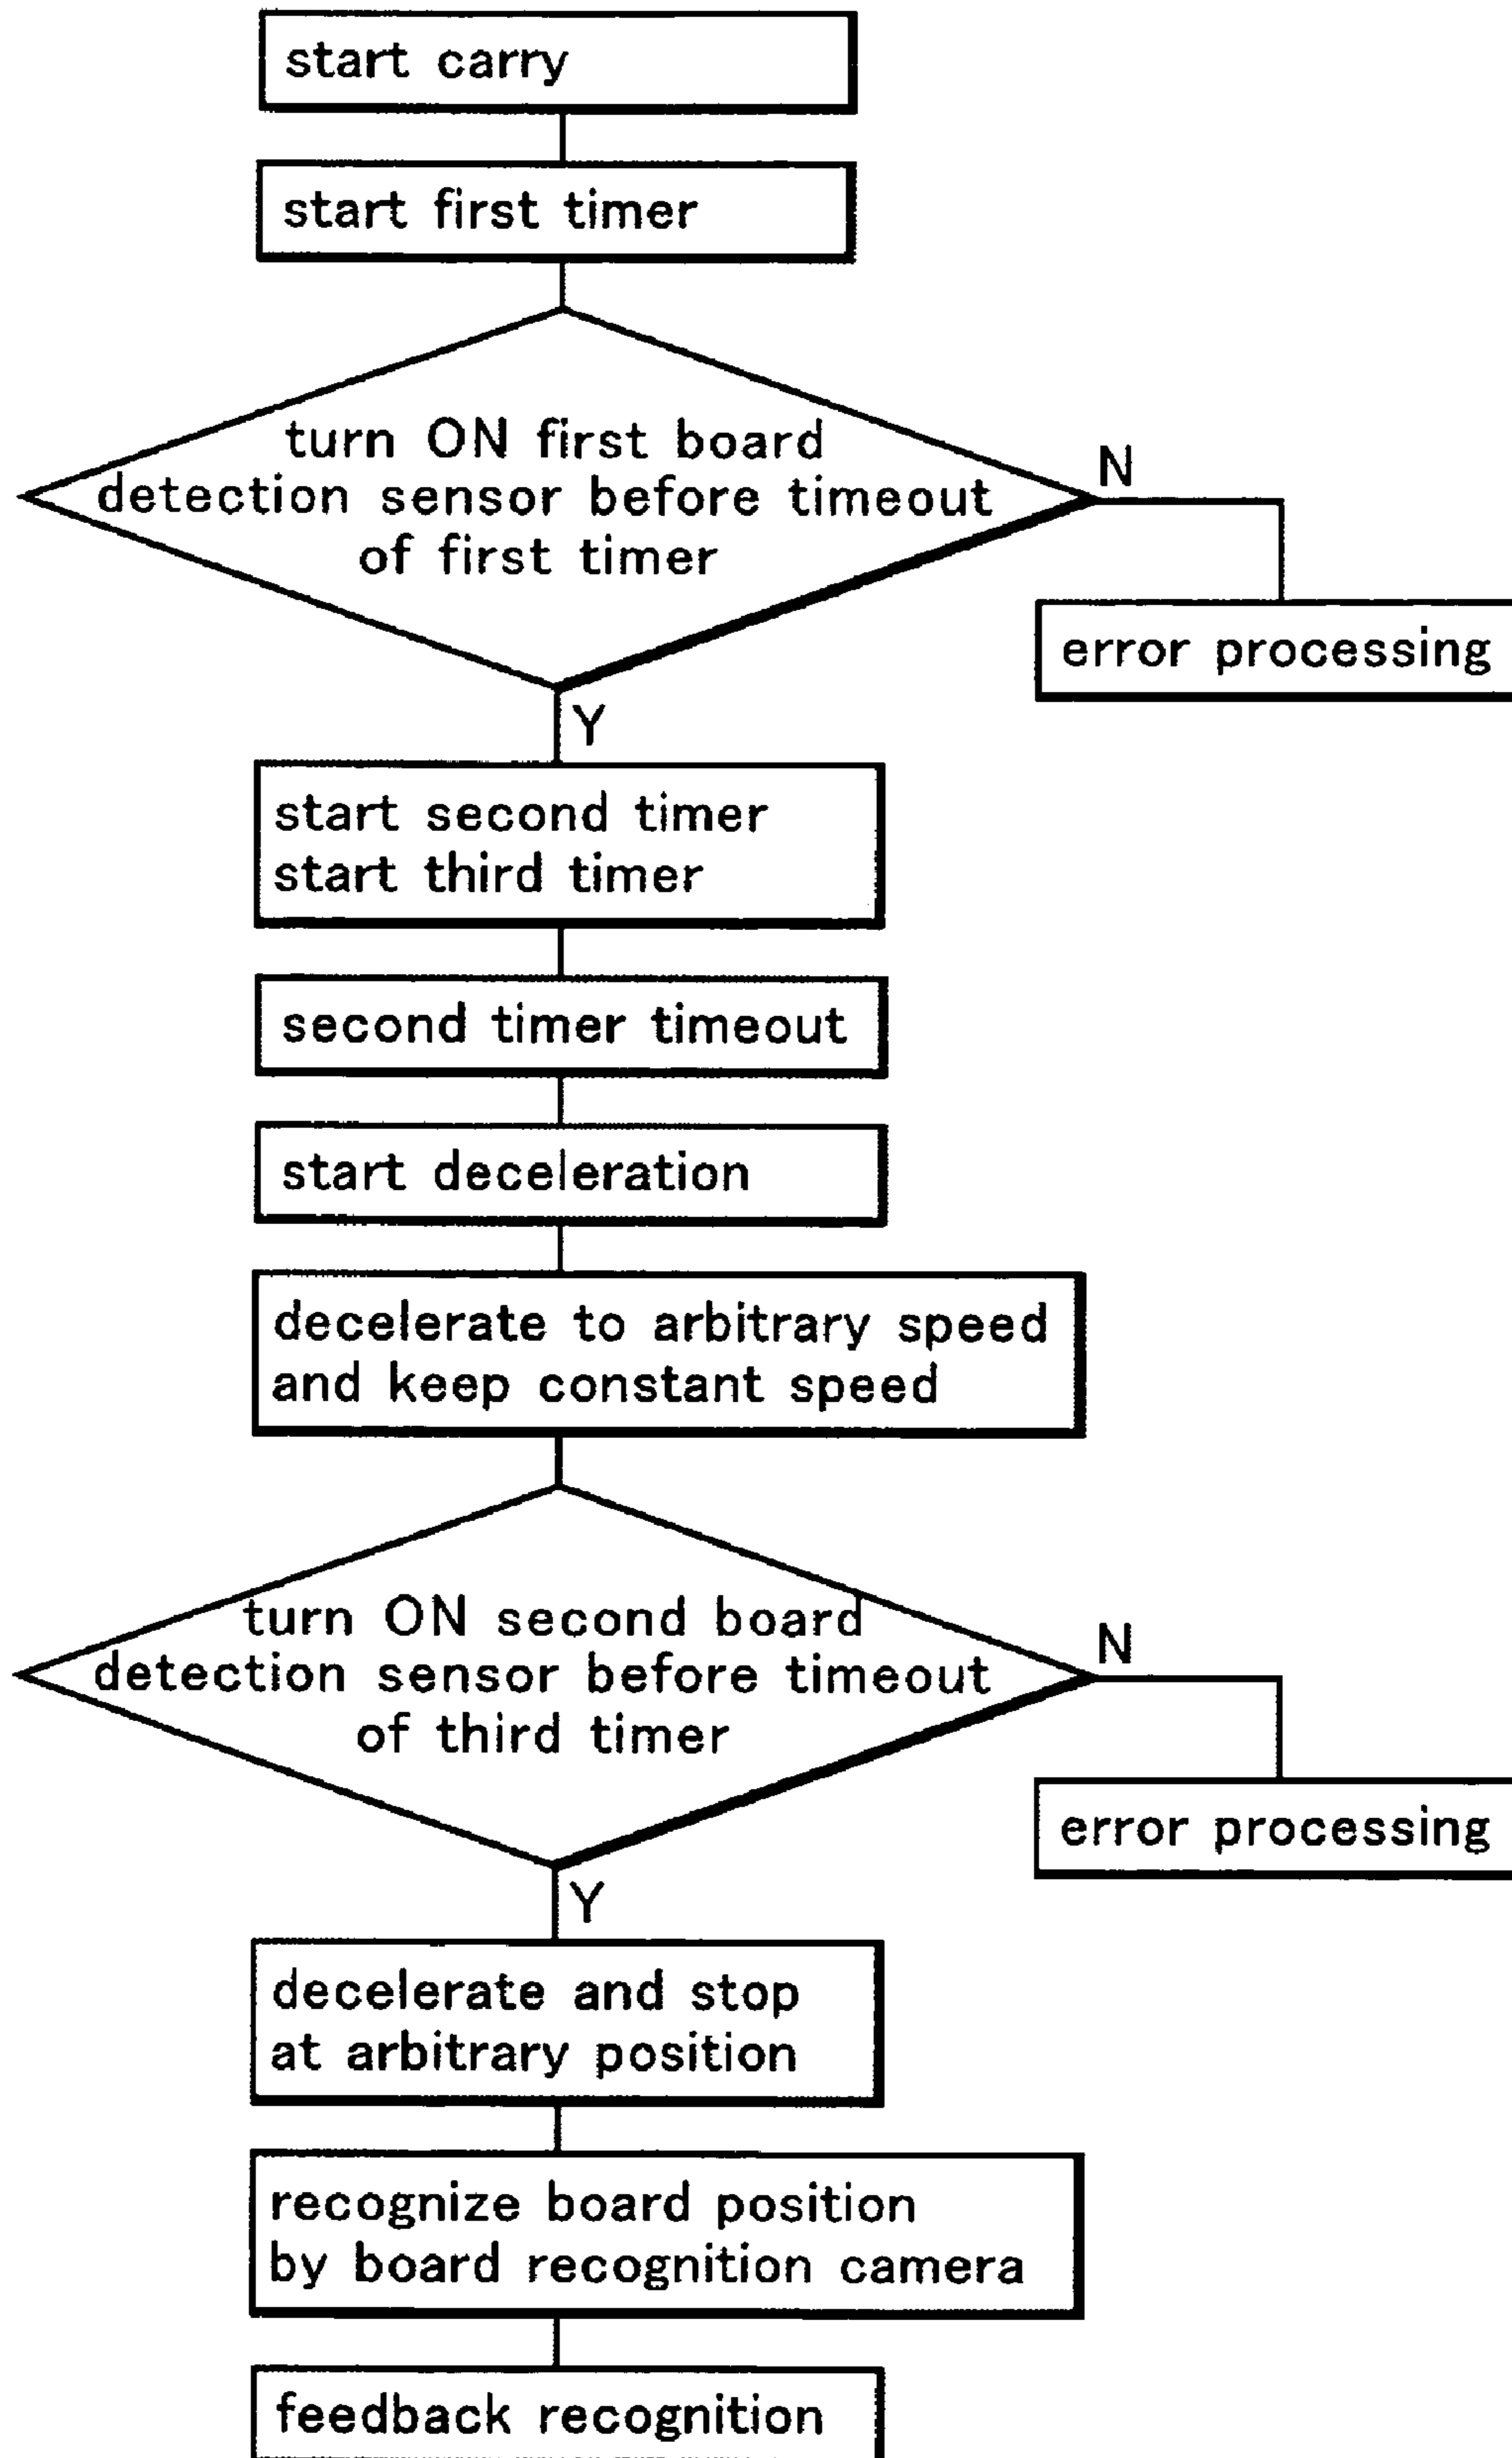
start carry

start first timer

turn ON first board detection sensor before timeout of first timer

N

error processing

Y

start second timer
start third timer

second timer timeout

start deceleration

decelerate to arbitrary speed and keep constant speed

turn ON second board detection sensor before timeout of third timer

N

error processing

Y

decelerate and stop at arbitrary position

recognize board position by board recognition camera

feedback recognition